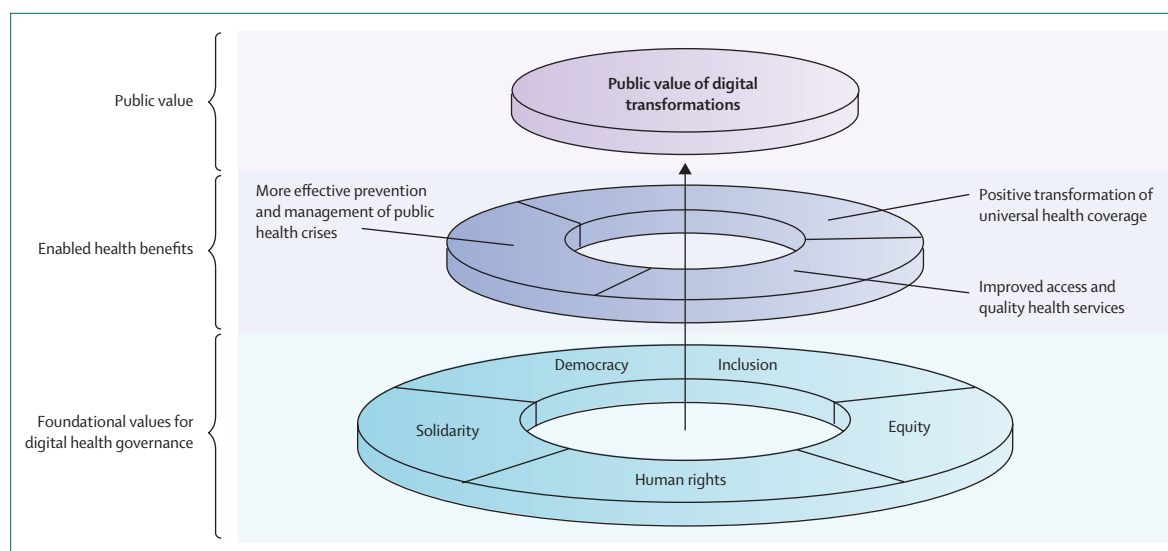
Public value

Public value of digital transformations

Enabled health benefits

More effective prevention and management of public health crises

Positive transformation of universal health coverage

Improved access and quality health services

Foundational values for digital health governance

Democracy

Inclusion

Solidarity

Equity

Human rights